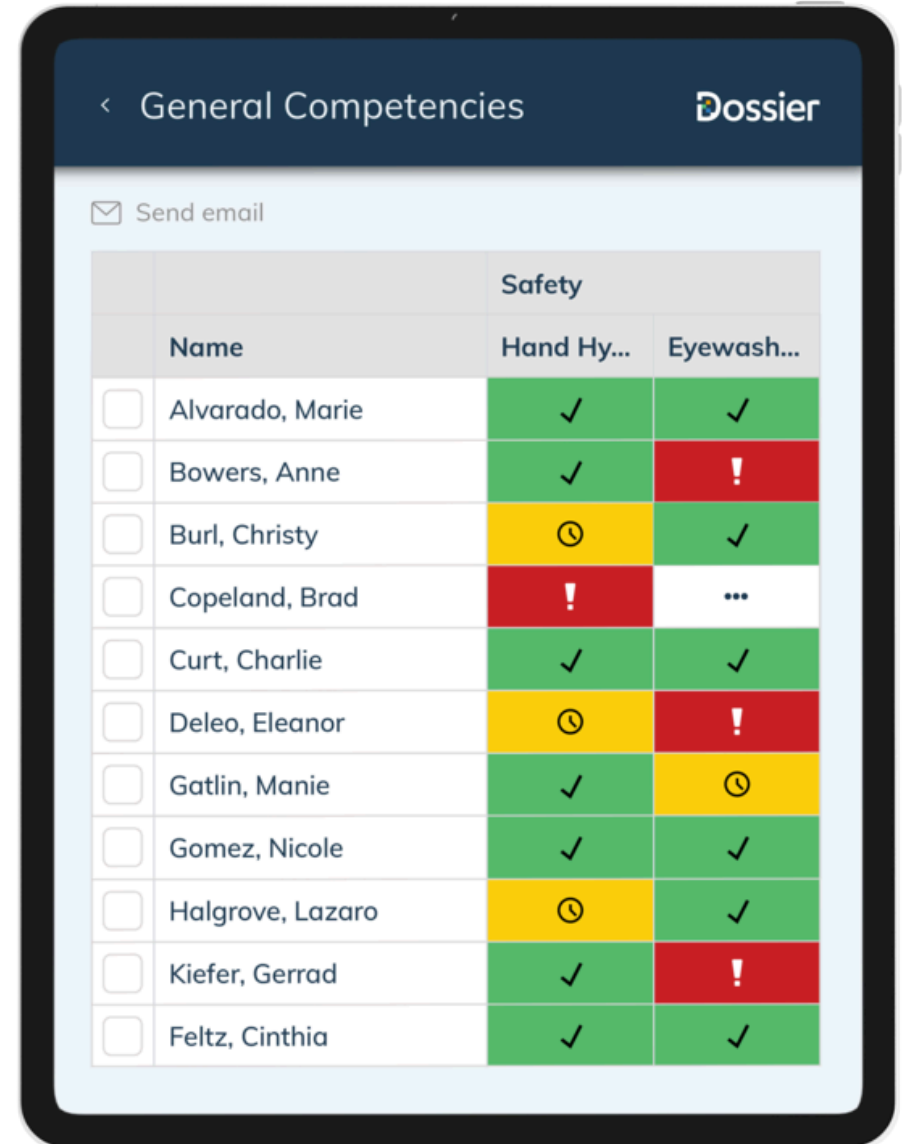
‹ General Competencies

Dossier

Send email

| | | Safety | |
|---|---|---|---|
| | Name | Hand Hy... | Eyewash... |
| | Alvarado, Marie | ✓ | ✓ |
| | Bowers, Anne | ✓ | ! |
| | Burl, Christy | | ✓ |
| | Copeland, Brad | ! | ••• |
| | Curt, Charlie | ✓ | ✓ |
| | Deleo, Eleanor | | ! |
| | Gatlin, Manie | ✓ | |
| | Gomez, Nicole | ✓ | ✓ |
| | Halgrove, Lazaro | | ✓ |
| | Kiefer, Gerrad | ✓ | ! |
| | Feltz, Cinthia | ✓ | ✓ |